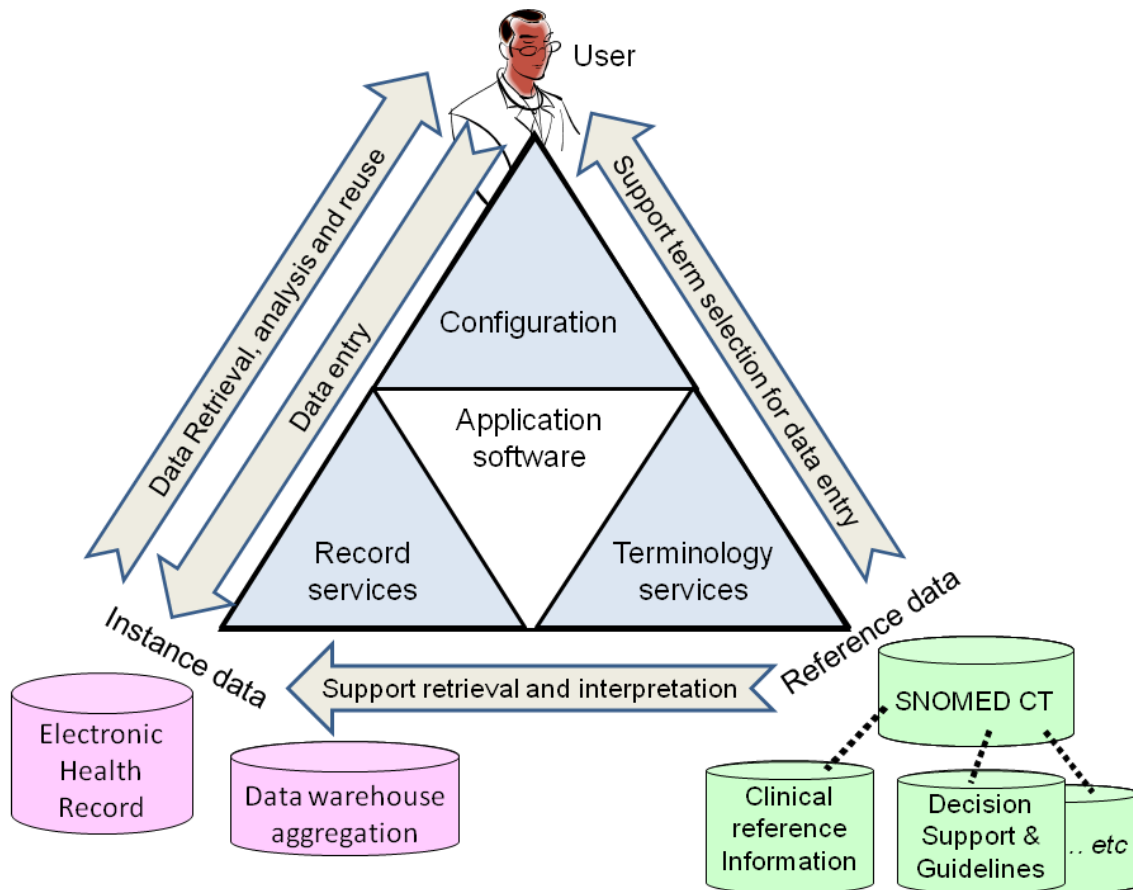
User

Data Retrieval, analysis and reuse

Data entry

Support term selection for data entry

Configuration

Application software

Record services

Terminology services

Instance data

Reference data

Support retrieval and interpretation

Electronic Health Record

Data warehouse aggregation

SNOMED CT

Clinical reference Information

Decision Support & Guidelines

… etc